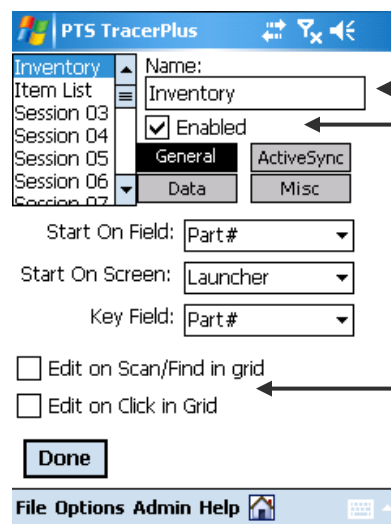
PTS TracerPlus

Inventory
Item List
Session 03
Session 04
Session 05
Session 06
Session 07

Name:
Inventory
Enabled

General
ActiveSync
Data
Misc

Start On Field: Part#
Start On Screen: Launcher
Key Field: Part#

Edit on Scan/Find in grid
Edit on Click in Grid

Done

File Options Admin Help